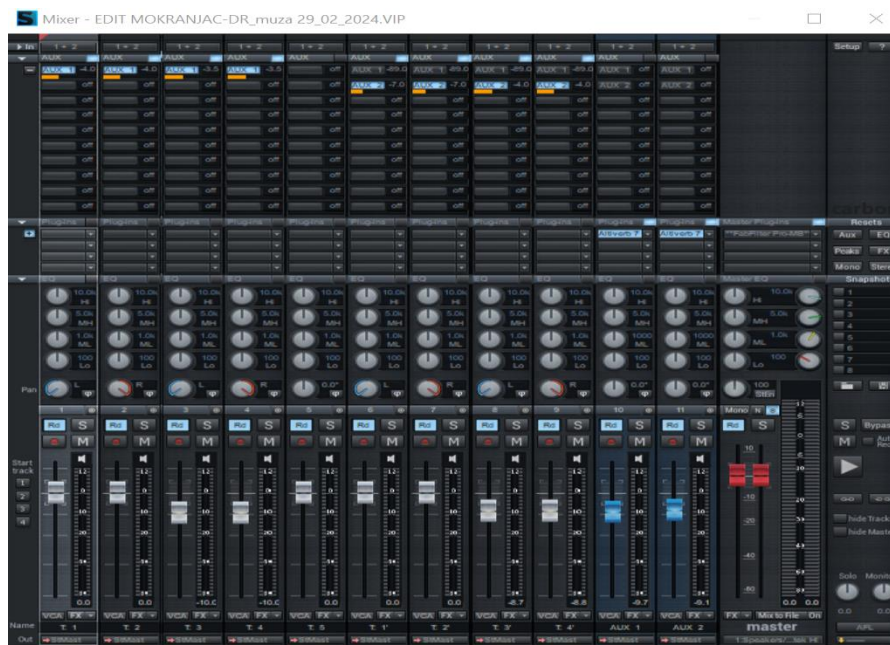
Mixer - EDIT MOKRANJAC-DR_muza 29_02_2024.VIP

In
1 + 2
AUX
AUX 1 -4.0
AUX 1 -3.5
AUX 1 -89.0
AUX 2 -7.0
AUX 2 -4.0
AUX 1 off
AUX 2 off
off

Setup ?

Plugins
Master Plugins
AlVerb 7
FabFilter Pro-MB
Resets
Aux EQ
Peaks FX
Mono Stereo
Snapshots

EQ
Master EQ
10.0k HI
5.0k MH
1.0k ML
100 Lo

Pan
L
R
0.0°
100 Ster

1 2 3 4 5 6 7 8 9 10 11
Rd S
M
Mono N
S Bypass
M Auto Reset

Start track
1
2
3
4

hide Tracks
hide Master

Solo Monitor

0.0
-10.0
-8.7
-8.8
-9.7
-8.1
0.0 0.0

VCA FX
FX Mix to file On

Name
T. 1
T. 2
T. 3
T. 4
T. 5
T. 1'
T. 2'
T. 3'
T. 4'
AUX 1
AUX 2
master

Out
StMast
1 Speakers/...les HI
APL